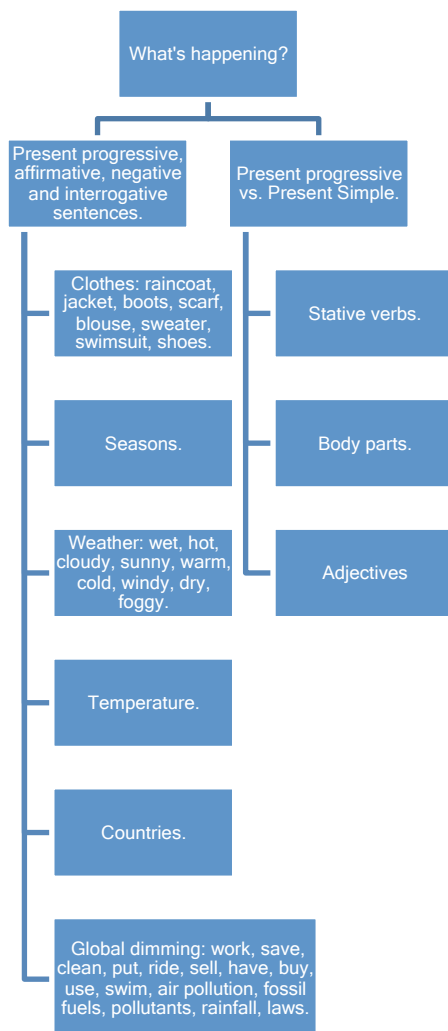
What's happening?

Present progressive, affirmative, negative and interrogative sentences.

Clothes: raincoat, jacket, boots, scarf, blouse, sweater, swimsuit, shoes.

Seasons.

Weather: wet, hot, cloudy, sunny, warm, cold, windy, dry, foggy.

Temperature.

Countries.

Global dimming: work, save, clean, put, ride, sell, have, buy, use, swim, air pollution, fossil fuels, pollutants, rainfall, laws.

Present progressive vs. Present Simple.

Stative verbs.

Body parts.

Adjectives